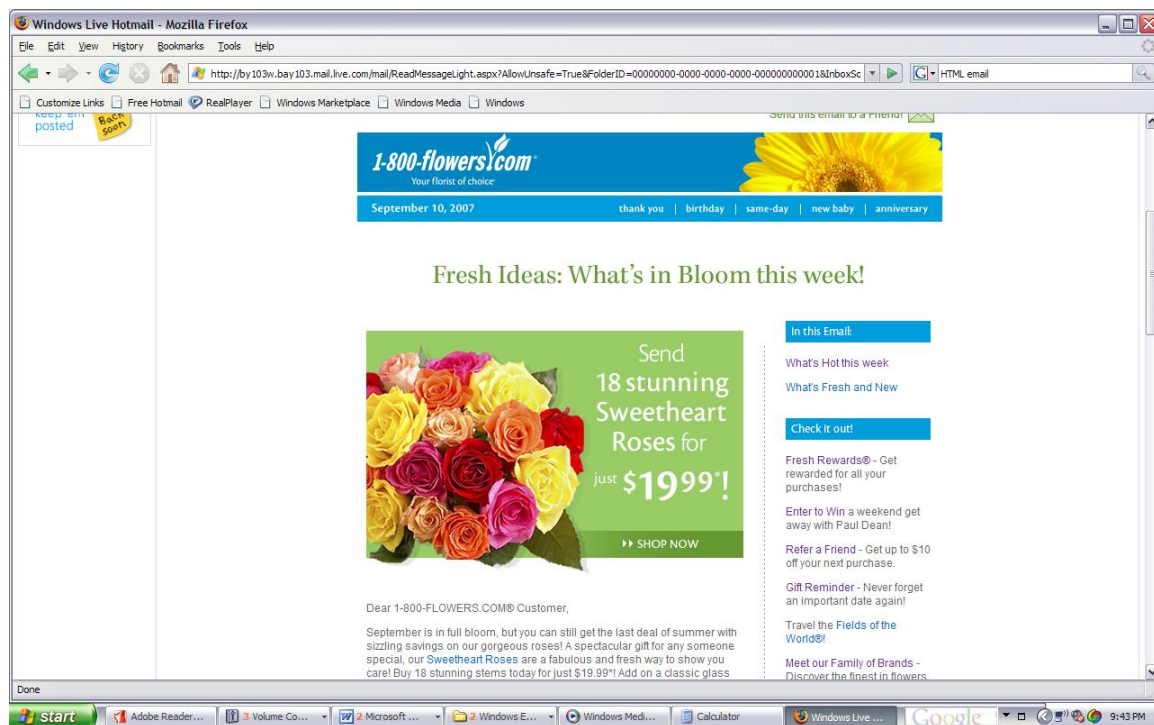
Windows Live Hotmail - Mozilla Firefox

File Edit View History Bookmarks Tools Help

http://by103w.bay103.mail.live.com/mail/ReadMessageLight.aspx?AllowUnsafe=True&FolderID=00000000-0000-0000-0000-000000000001&InboxSc

HTML email

Customize Links Free Hotmail RealPlayer Windows Marketplace Windows Media Windows

keep em posted

Back soon

Send this email to a Friend!

1-800-flowers.com

Your florist of choice

September 10, 2007

thank you | birthday | same-day | new baby | anniversary

Fresh Ideas: What's in Bloom this week!

Send 18 stunning Sweetheart Roses for just $19^{99}$*!

SHOP NOW

In this Email:

What's Hot this week

What's Fresh and New

Check it out!

Fresh Rewards® - Get rewarded for all your purchases!

Enter to Win a weekend get away with Paul Dean!

Refer a Friend - Get up to $10 off your next purchase.

Gift Reminder - Never forget an important date again!

Travel the Fields of the World®!

Meet our Family of Brands - Discover the finest in flowers,

Dear 1-800-FLOWERS.COM® Customer,

September is in full bloom, but you can still get the last deal of summer with sizzling savings on our gorgeous roses! A spectacular gift for any someone special, our Sweetheart Roses are a fabulous and fresh way to show you care! Buy 18 stunning stems today for just $19.99*! Add on a classic glass

Done

start | Adobe Reader... | 3 Volume Co... | 2 Microsoft ... | 2 Windows E... | Windows Medi... | Calculator | Windows Live ... | Google | 9:43 PM